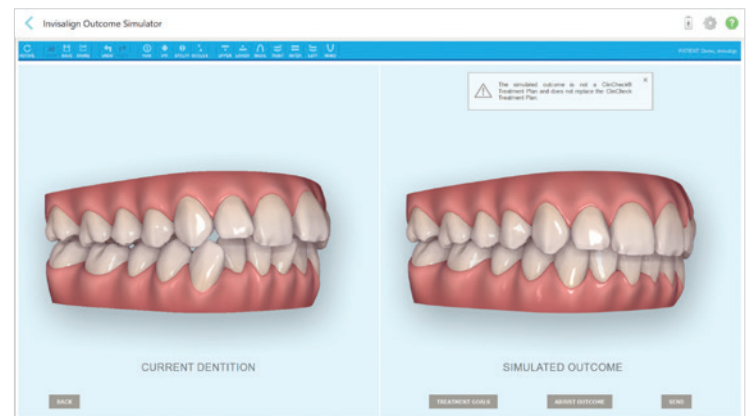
Invisalign Outcome Simulator

SAVE SHARE UNDO PAN FIT SPLIT SCALE UPPER LOWER FRONT RIGHT MATCH LEFT PANO

PATIENT: Demo, Invisalign

The simulated outcome is not a ClinCheck® Treatment Plan and does not replace the ClinCheck Treatment Plan.

CURRENT DENTITION

SIMULATED OUTCOME

BACK

TREATMENT GOALS

ADJUST OUTCOME

SEND